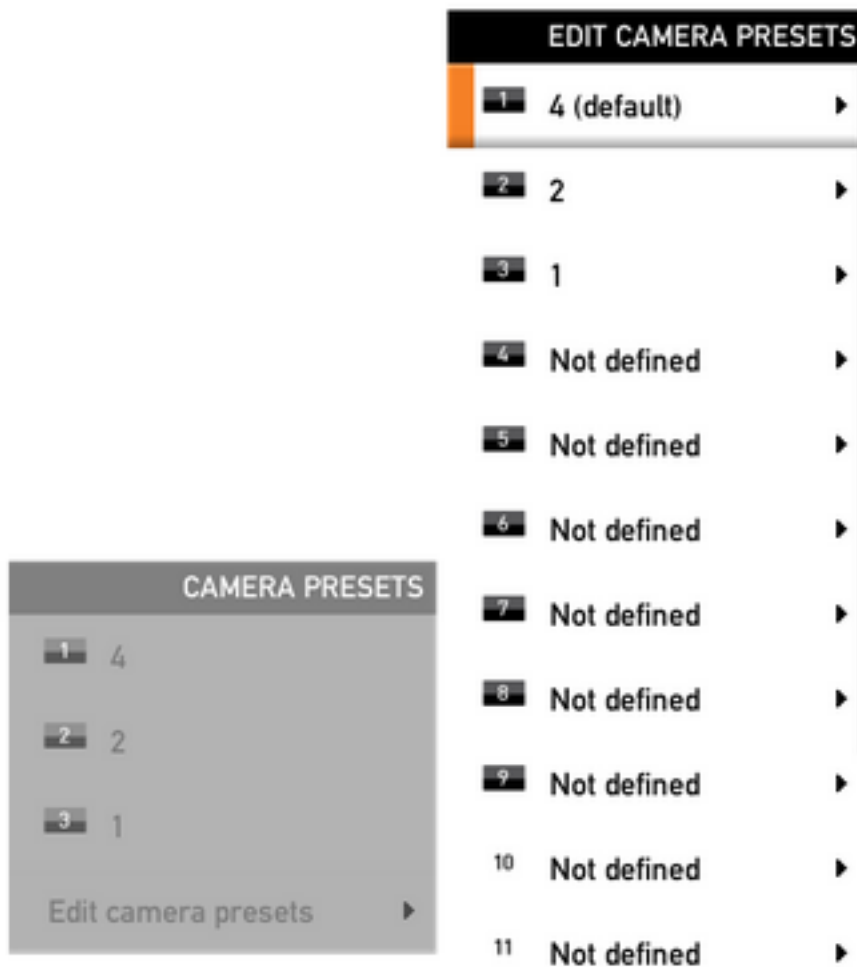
CAMERA PRESETS

1 4

2 2

3 1

Edit camera presets ▸

EDIT CAMERA PRESETS

1 4 (default) ▸

2 2 ▸

3 1 ▸

4 Not defined ▸

5 Not defined ▸

6 Not defined ▸

7 Not defined ▸

8 Not defined ▸

9 Not defined ▸

10 Not defined ▸

11 Not defined ▸